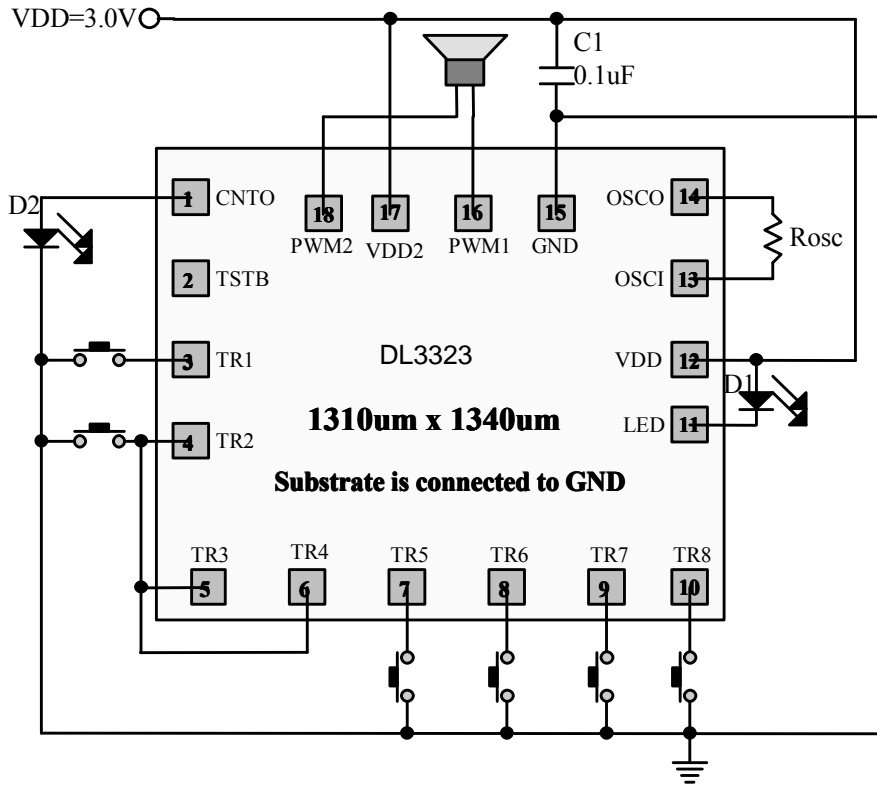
VDD=3.0V

C1
0.1uF

D2

1 CNTO
18 PWM2
17 VDD2
16 PWM1
15 GND
OSCO 14
Rosc
2 TSTB
OSCI 13
3 TR1
DL3323
VDD 12
D1
LED 11
4 TR2
1310um x 1340um
Substrate is connected to GND

TR3 5
TR4 6
TR5 7
TR6 8
TR7 9
TR8 10